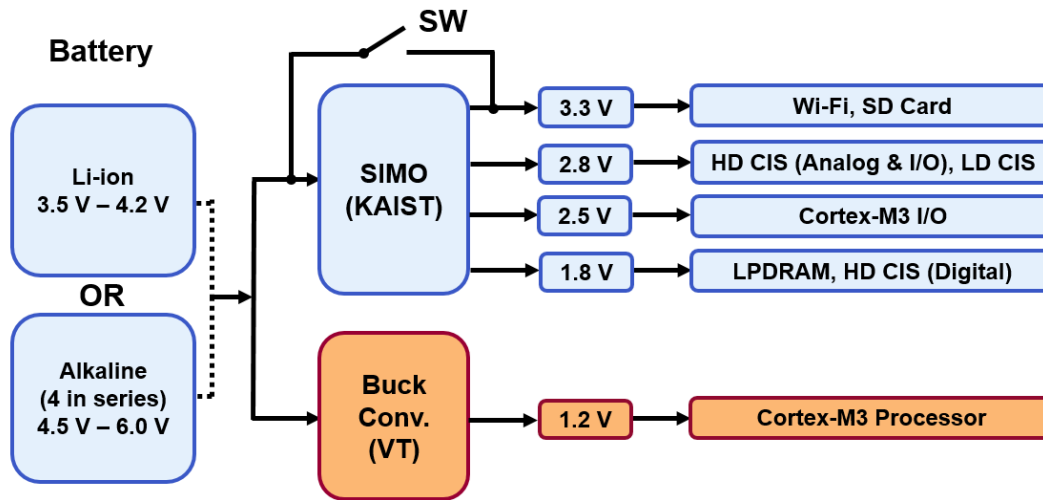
Battery

Li-ion
3.5 V – 4.2 V

OR

Alkaline
(4 in series)
4.5 V – 6.0 V

SW

SIMO
(KAIST)

Buck
Conv.
(VT)

3.3 V
Wi-Fi, SD Card

2.8 V
HD CIS (Analog & I/O), LD CIS

2.5 V
Cortex-M3 I/O

1.8 V
LPDRAM, HD CIS (Digital)

1.2 V
Cortex-M3 Processor